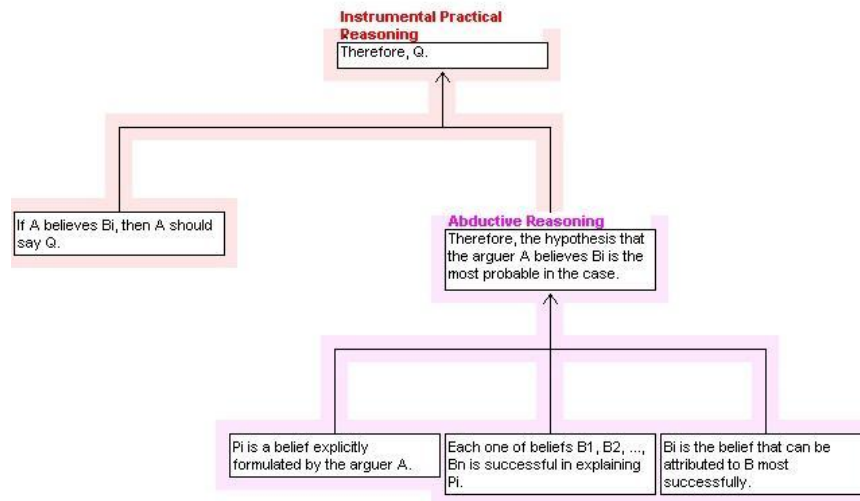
Instrumental Practical Reasoning

Therefore, Q.

If A believes Bi, then A should say Q.

Abductive Reasoning

Therefore, the hypothesis that the arguer A believes Bi is the most probable in the case.

Pi is a belief explicitly formulated by the arguer A.

Each one of beliefs B1, B2, ..., Bn is successful in explaining Pi.

Bi is the belief that can be attributed to B most successfully.